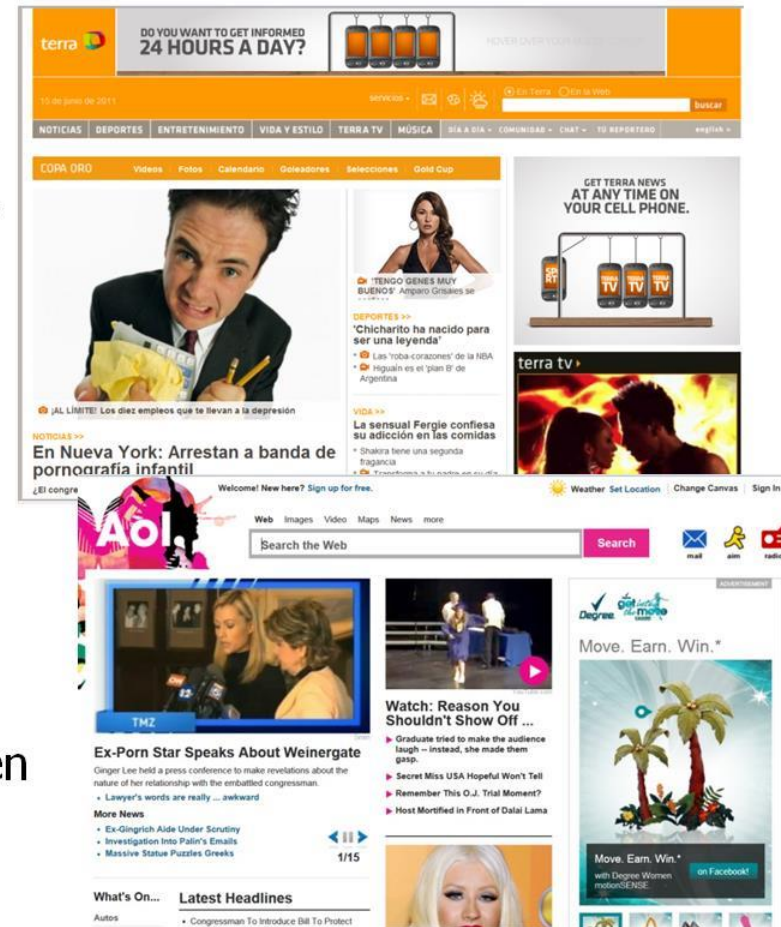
terra

DO YOU WANT TO GET INFORMED
24 HOURS A DAY?

NEVER OVER YOUR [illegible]

15 de junio de 2011

servicios

En Terra En la Web

buscar

NOTICIAS | DEPORTES | ENTRETENIMIENTO | VIDA Y ESTILO | TERRA TV | MÚSICA | DÍA A DÍA | COMUNIDAD | CHAT | TÚ REPORTERO | english

COPA ORO | Videos | Fotos | Calendario | Goleadores | Selecciones | Gold Cup

GET TERRA NEWS
AT ANY TIME ON
YOUR CELL PHONE.

'TENGO GENES MUY BUENOS' Amparo Grisales se

DEPORTES >>
'Chicharito ha nacido para ser una leyenda'
Las 'roba-corazones' de la NBA
Higuaín es el 'plan B' de Argentina

terra tv

¡AL LÍMITE! Los diez empleos que te llevan a la depresión

NOTICIAS >>
En Nueva York: Arrestan a banda de pornografía infantil
¿El congre

VIDA >>
La sensual Fergie confiesa su adicción en las comidas
Shakira tiene una segunda fragancia
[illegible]

Welcome! New here? Sign up for free.

Weather Set Location | Change Canvas | Sign In

Aol

Web Images Video Maps News more

Search the Web

Search

mail aim radio

TMZ

Ex-Porn Star Speaks About Weinergate
Ginger Lee held a press conference to make revelations about the nature of her relationship with the embattled congressman.
Lawyer's words are really ... awkward

More News
Ex-Gingrich Aide Under Scrutiny
Investigation Into Palin's Emails
Massive Statue Puzzles Greeks

1/15

Watch: Reason You Shouldn't Show Off ...
Graduate tried to make the audience laugh -- instead, she made them gasp.
Secret Miss USA Hopeful Won't Tell
Remember This O.J. Trial Moment?
Host Mortified in Front of Dalai Lama

ADVERTISEMENT
Degree
Move. Earn. Win.*
Move. Earn. Win.*
with Degree Women motionSENSE
on Facebook!

What's On...
Autos

Latest Headlines
Congressman To Introduce Bill To Protect

en